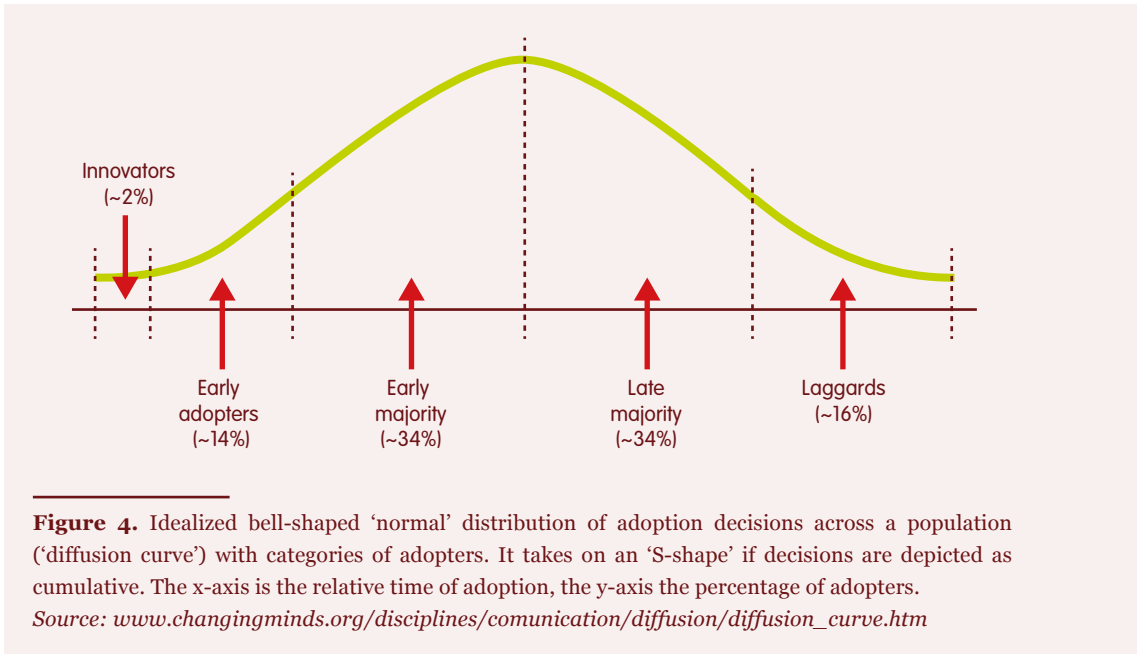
Innovators
(~2%)

Early
adopters
(~14%)

Early
majority
(~34%)

Late
majority
(~34%)

Laggards
(~16%)

**Figure 4.** Idealized bell-shaped 'normal' distribution of adoption decisions across a population ('diffusion curve') with categories of adopters. It takes on an 'S-shape' if decisions are depicted as cumulative. The x-axis is the relative time of adoption, the y-axis the percentage of adopters.
*Source: www.changingminds.org/disciplines/comunication/diffusion/diffusion_curve.htm*